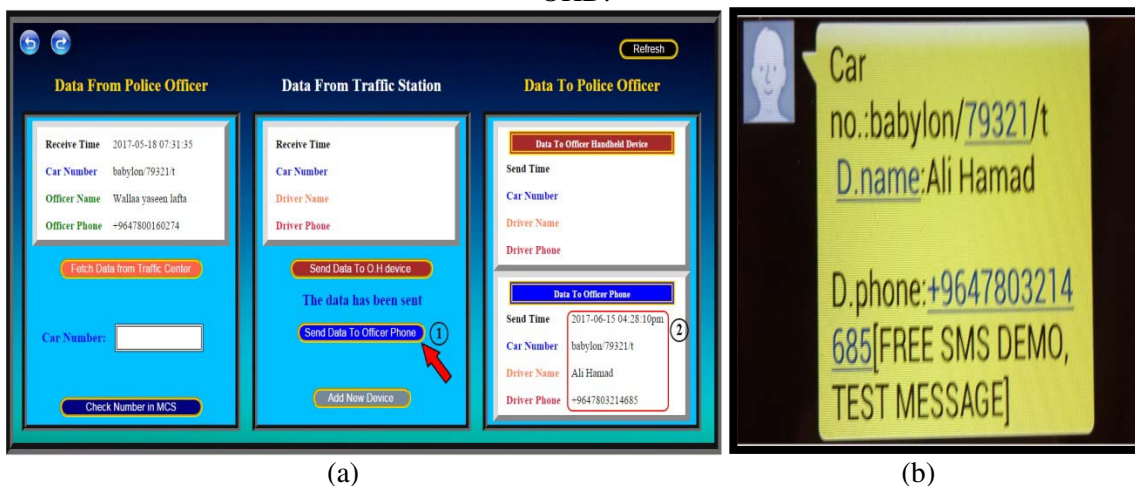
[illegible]

Refresh

Data From Police Officer

Receive Time 2017-05-18 07:31:35

Car Number babylon/79321/t

Officer Name Wallaa yaseen lafta

Officer Phone +9647800160274

Fetch Data from Traffic Center

Car Number:

Check Number in MCS

Data From Traffic Station

Receive Time

Car Number

Driver Name

Driver Phone

Send Data To O.H device

The data has been sent

Send Data To Officer Phone

1

Add New Device

Data To Police Officer

Data To Officer Handheld Device

Send Time

Car Number

Driver Name

Driver Phone

Data To Officer Phone

Send Time 2017-06-15 04:28:10pm

2

Car Number babylon/79321/t

Driver Name Ali Hamad

Driver Phone +9647803214685

(a)

Car no.:babylon/79321/t D.name:Ali Hamad

D.phone:+9647803214685[FREE SMS DEMO, TEST MESSAGE]

(b)